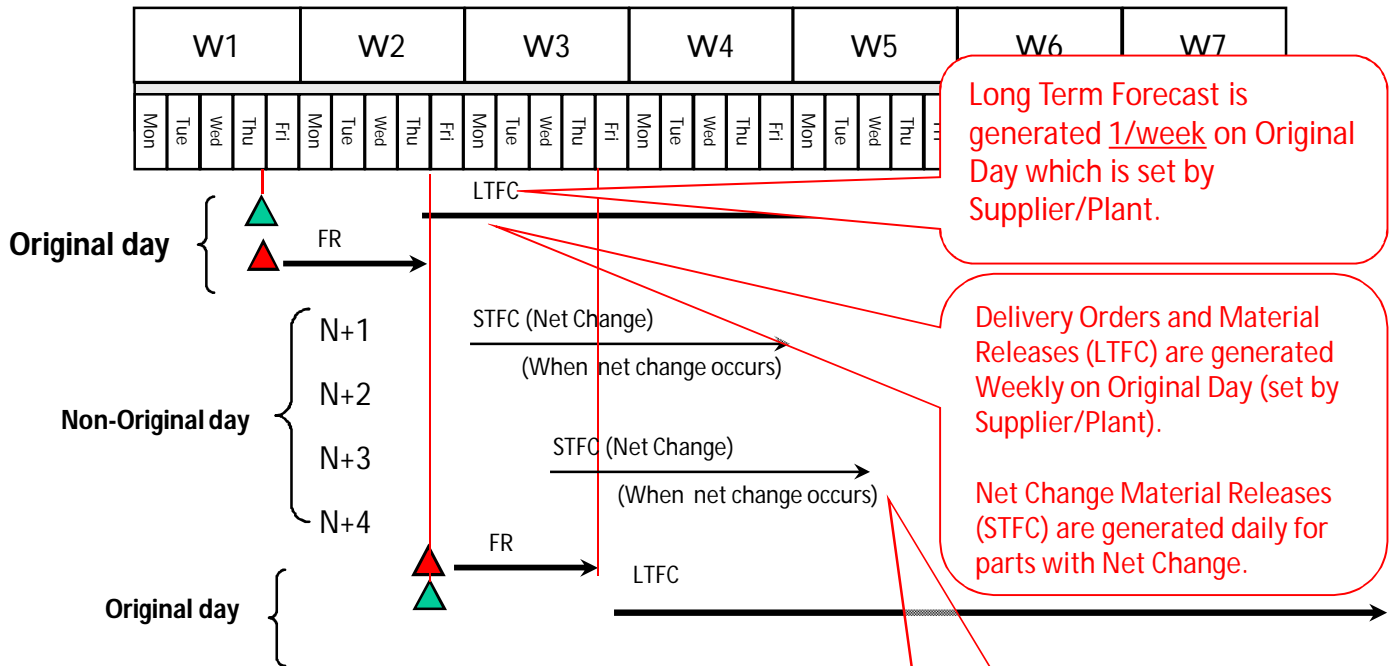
| W1 | W2 | W3 | W4 | W5 | W6 | W7 |
|---|---|---|---|---|---|---|

Mon Tue Wed Thu Fri Mon Tue Wed Thu Fri Mon Tue Wed Thu Fri Mon Tue Wed Thu Fri Mon Tue Wed Thu

Long Term Forecast is generated 1/week on Original Day which is set by Supplier/Plant.

LTFC

Original day

FR

Delivery Orders and Material Releases (LTFC) are generated Weekly on Original Day (set by Supplier/Plant).

Net Change Material Releases (STFC) are generated daily for parts with Net Change.

N+1

STFC (Net Change)

(When net change occurs)

Non-Original day

N+2

N+3

STFC (Net Change)

(When net change occurs)

N+4

FR

LTFC

Original day